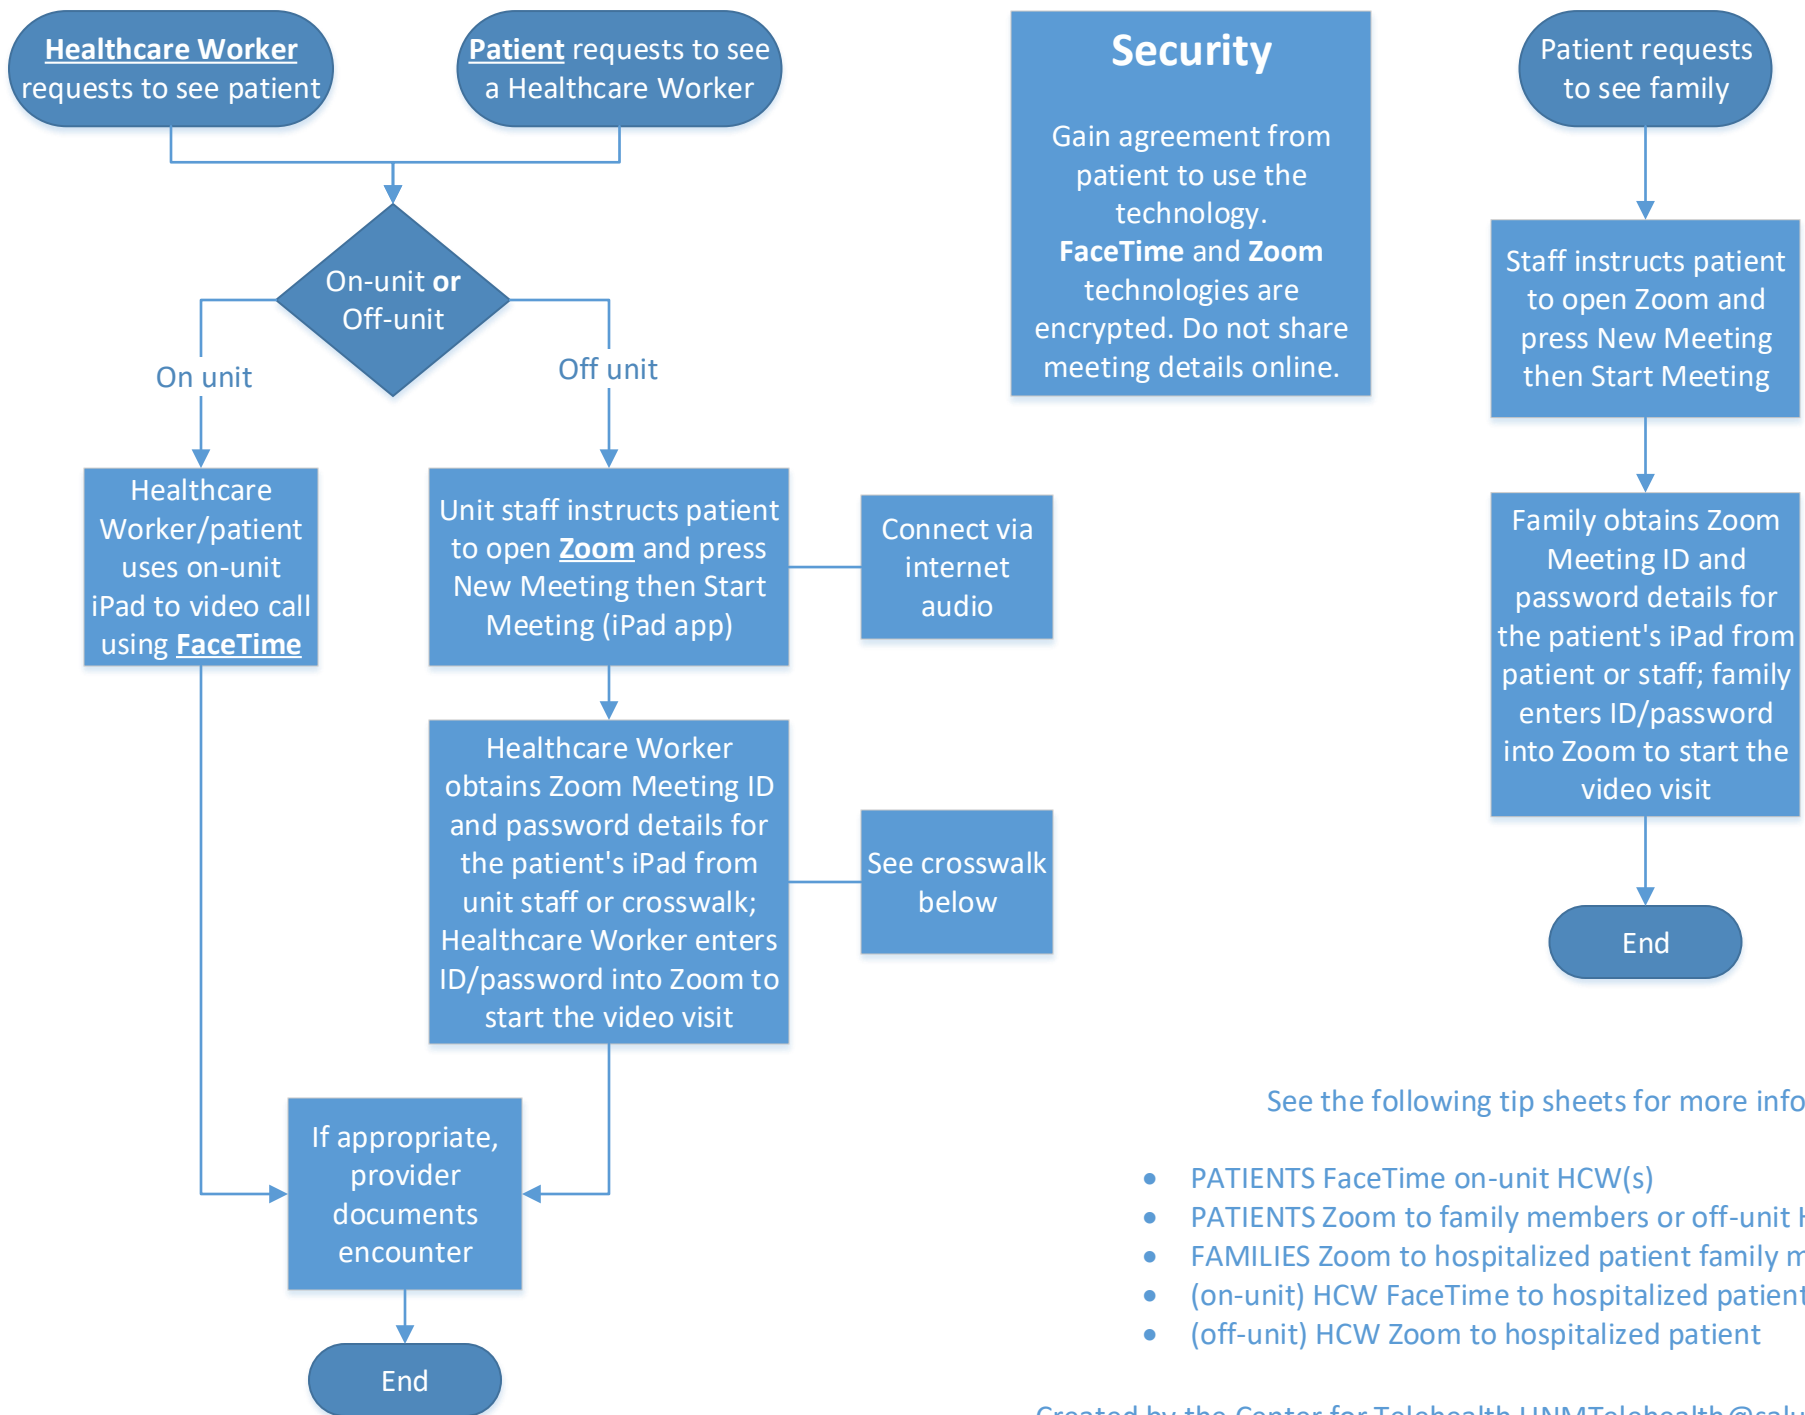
**Healthcare Worker** requests to see patient

**Patient** requests to see a Healthcare Worker

On-unit **or** Off-unit

On unit

Off unit

Healthcare Worker/patient uses on-unit iPad to video call using **FaceTime**

Unit staff instructs patient to open **Zoom** and press New Meeting then Start Meeting (iPad app)

Connect via internet audio

Healthcare Worker obtains Zoom Meeting ID and password details for the patient's iPad from unit staff or crosswalk; Healthcare Worker enters ID/password into Zoom to start the video visit

See crosswalk below

If appropriate, provider documents encounter

End

**Security**

Gain agreement from patient to use the technology. **FaceTime** and **Zoom** technologies are encrypted. Do not share meeting details online.

Patient requests to see family

Staff instructs patient to open Zoom and press New Meeting then Start Meeting

Family obtains Zoom Meeting ID and password details for the patient's iPad from patient or staff; family enters ID/password into Zoom to start the video visit

End

See the following tip sheets for more info

- PATIENTS FaceTime on-unit HCW(s)
- PATIENTS Zoom to family members or off-unit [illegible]
- FAMILIES Zoom to hospitalized patient family m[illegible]
- (on-unit) HCW FaceTime to hospitalized patient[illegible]
- (off-unit) HCW Zoom to hospitalized patient

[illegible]